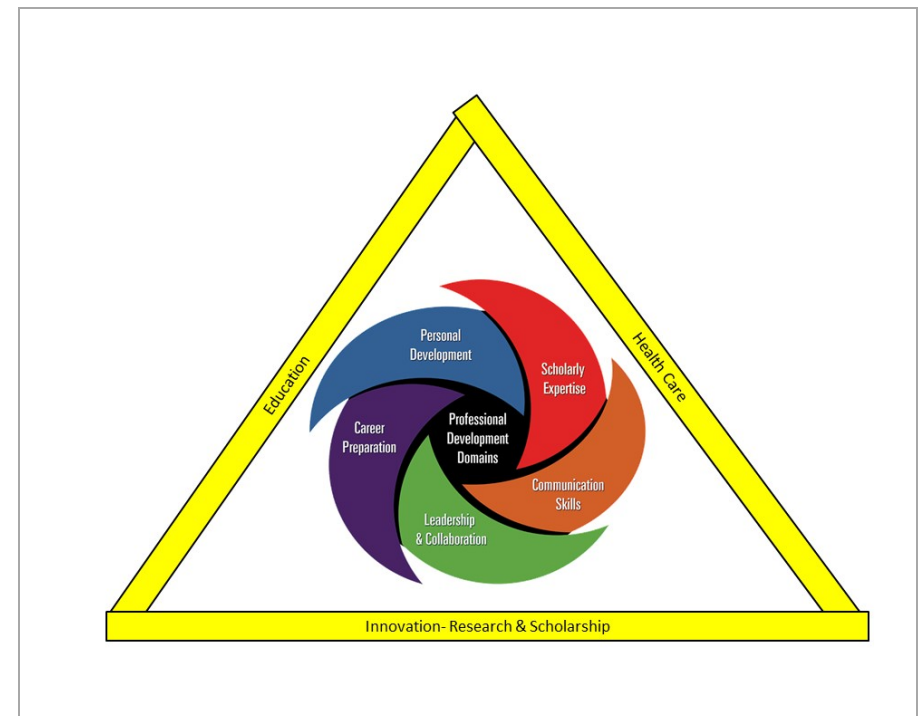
Education

Health Care

Personal Development

Scholarly Expertise

Career Preparation

Professional Development Domains

Communication Skills

Leadership & Collaboration

Innovation- Research & Scholarship